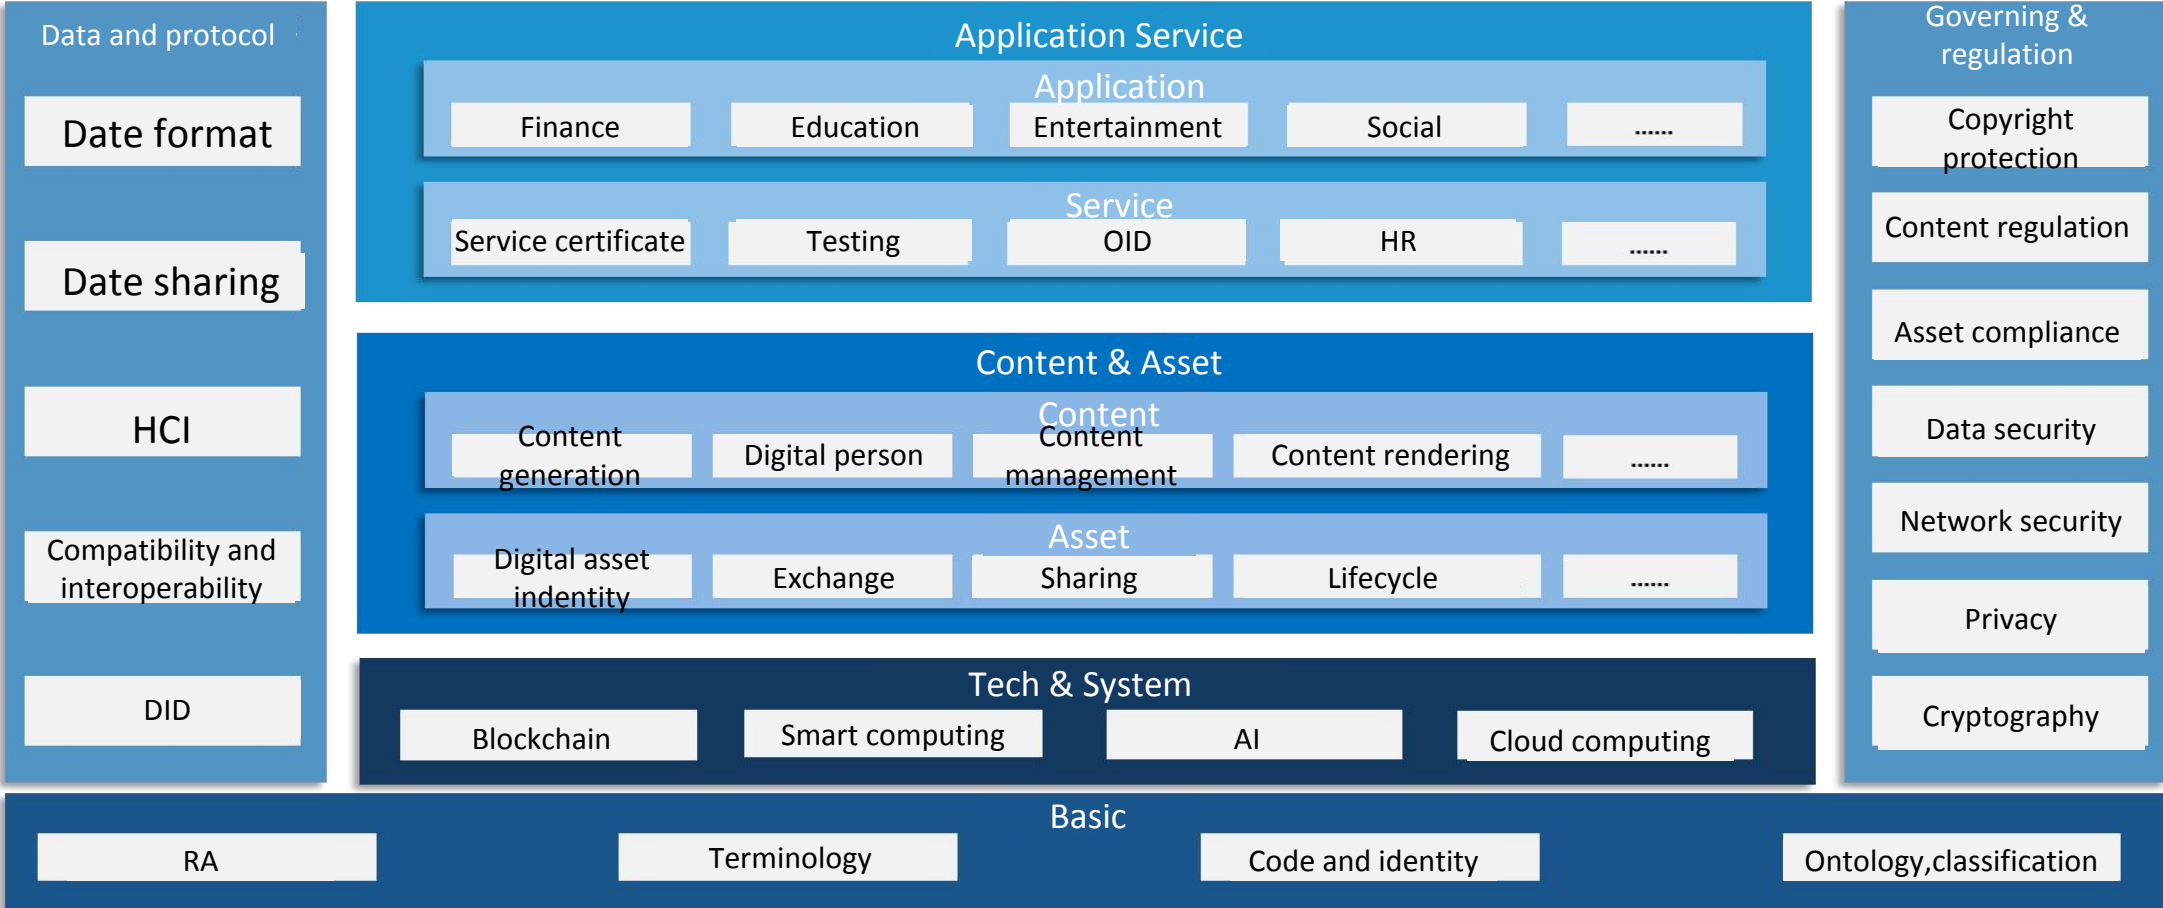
Data and protocol

Date format

Date sharing

HCI

Compatibility and interoperability

DID

Application Service

Application

Finance

Education

Entertainment

Social

......

Service

Service certificate

Testing

OID

HR

......

Content & Asset

Content

Content generation

Digital person

Content management

Content rendering

......

Asset

Digital asset indentity

Exchange

Sharing

Lifecycle

......

Tech & System

Blockchain

Smart computing

AI

Cloud computing

Governing & regulation

Copyright protection

Content regulation

Asset compliance

Data security

Network security

Privacy

Cryptography

Basic

RA

Terminology

Code and identity

Ontology,classification